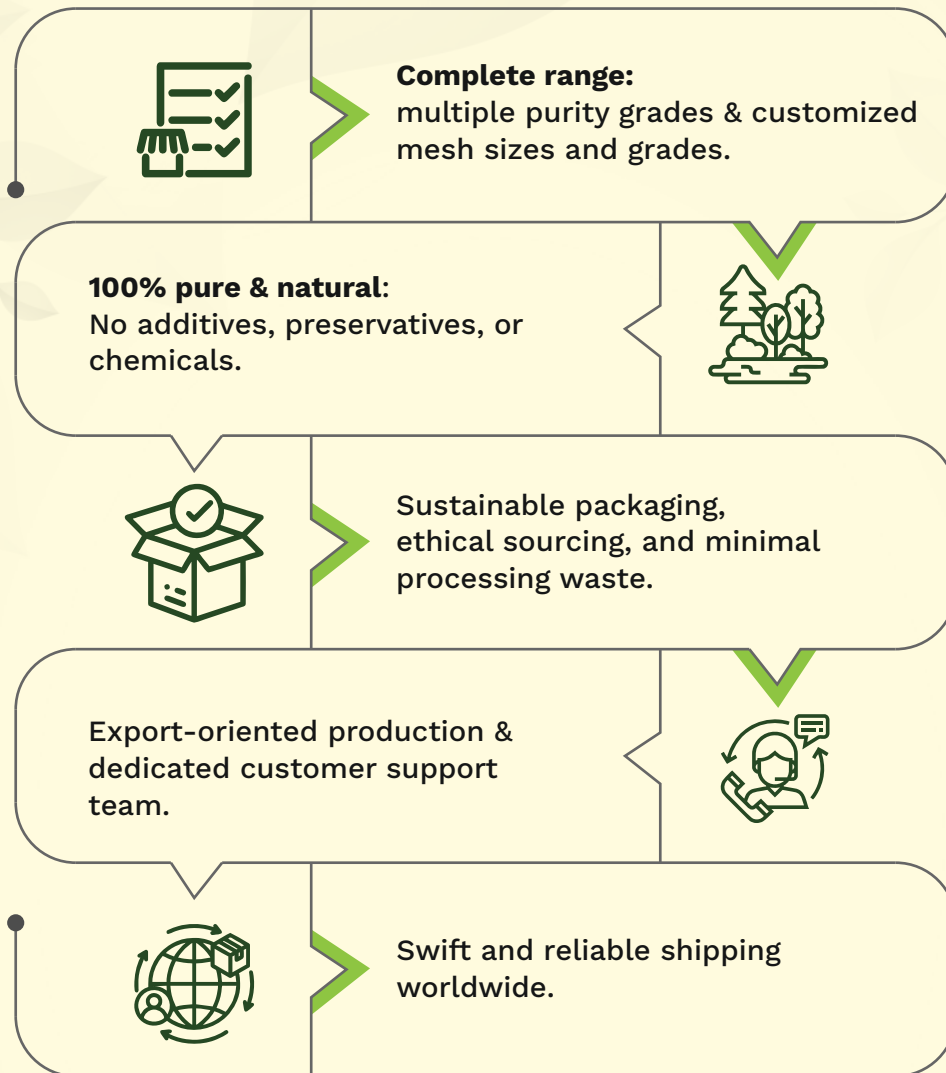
**Complete range:**
multiple purity grades & customized mesh sizes and grades.

**100% pure & natural**:
No additives, preservatives, or chemicals.

Sustainable packaging, ethical sourcing, and minimal processing waste.

Export-oriented production & dedicated customer support team.

Swift and reliable shipping worldwide.